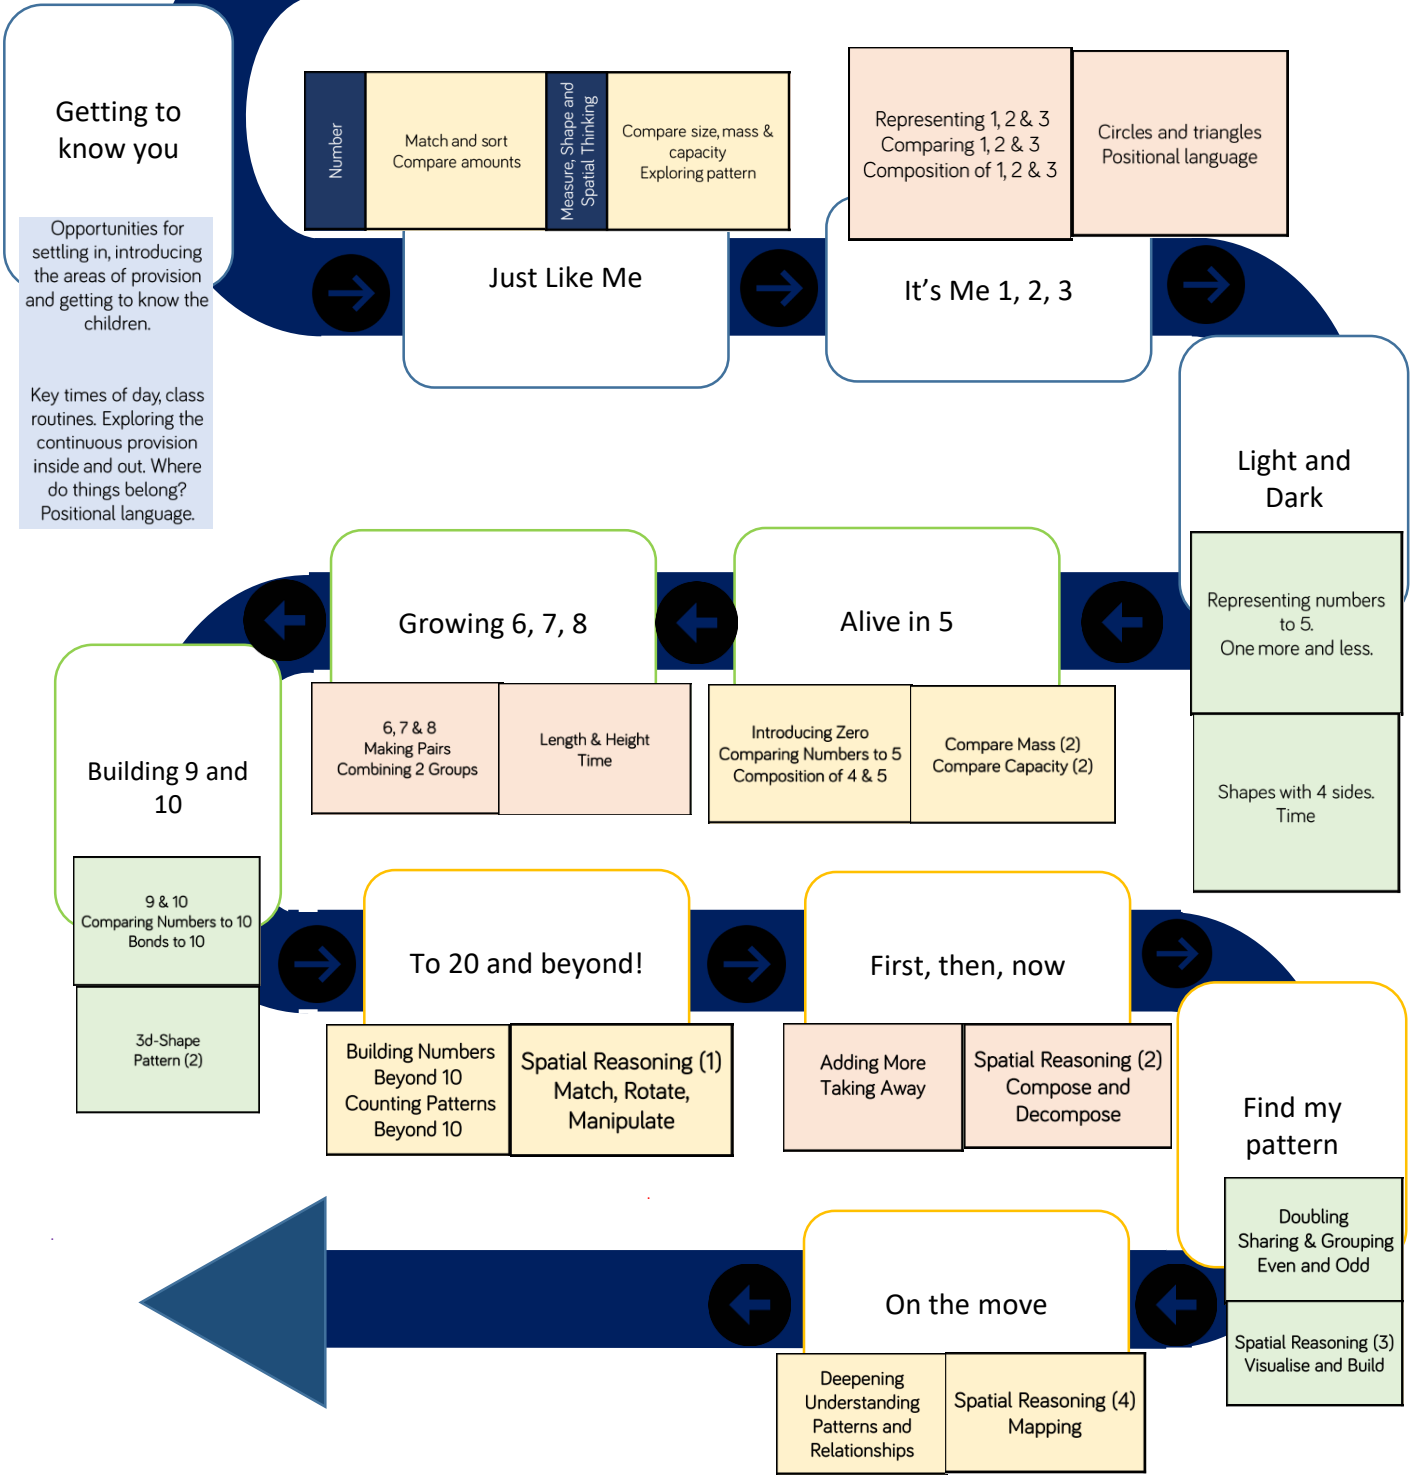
Getting to know you

Opportunities for settling in, introducing the areas of provision and getting to know the children.

Key times of day, class routines. Exploring the continuous provision inside and out. Where do things belong? Positional language.

Number

Match and sort
Compare amounts

Measure, Shape and Spatial Thinking

Compare size, mass & capacity
Exploring pattern

Just Like Me

Representing 1, 2 & 3
Comparing 1, 2 & 3
Composition of 1, 2 & 3

Circles and triangles
Positional language

It's Me 1, 2, 3

Light and Dark

Representing numbers to 5.
One more and less.

Shapes with 4 sides.
Time

Alive in 5

Introducing Zero
Comparing Numbers to 5
Composition of 4 & 5

Compare Mass (2)
Compare Capacity (2)

Growing 6, 7, 8

6, 7 & 8
Making Pairs
Combining 2 Groups

Length & Height
Time

Building 9 and 10

9 & 10
Comparing Numbers to 10
Bonds to 10

3d-Shape
Pattern (2)

To 20 and beyond!

Building Numbers Beyond 10
Counting Patterns Beyond 10

Spatial Reasoning (1)
Match, Rotate, Manipulate

First, then, now

Adding More
Taking Away

Spatial Reasoning (2)
Compose and Decompose

Find my pattern

Doubling
Sharing & Grouping
Even and Odd

Spatial Reasoning (3)
Visualise and Build

On the move

Deepening Understanding
Patterns and Relationships

Spatial Reasoning (4)
Mapping